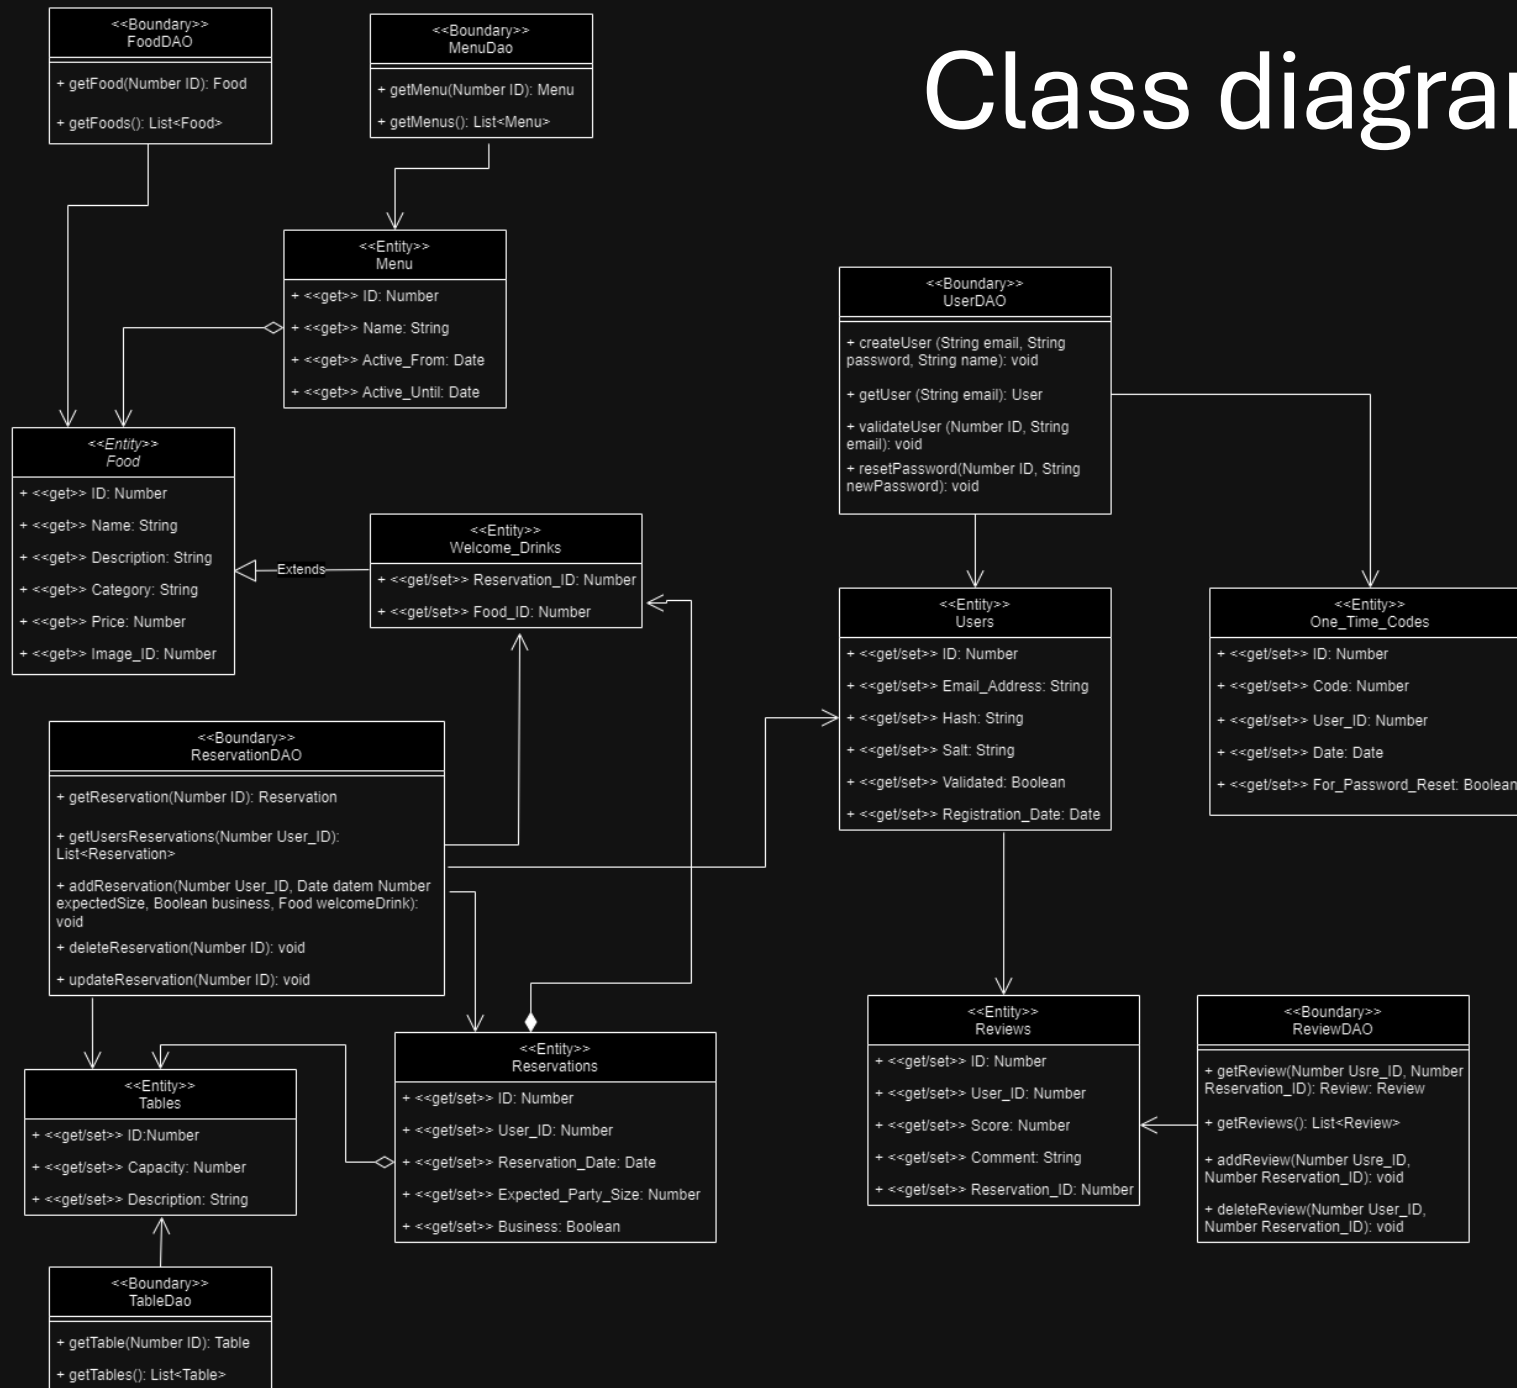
Class diagra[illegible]

<<Boundary>>
FoodDAO

+ getFood(Number ID): Food
+ getFoods(): List<Food>

<<Boundary>>
MenuDao

+ getMenu(Number ID): Menu
+ getMenus(): List<Menu>

<<Entity>>
Menu

+ <<get>> ID: Number
+ <<get>> Name: String
+ <<get>> Active_From: Date
+ <<get>> Active_Until: Date

<<Entity>>
Food

+ <<get>> ID: Number
+ <<get>> Name: String
+ <<get>> Description: String
+ <<get>> Category: String
+ <<get>> Price: Number
+ <<get>> Image_ID: Number

Extends

<<Entity>>
Welcome_Drinks

+ <<get/set>> Reservation_ID: Number
+ <<get/set>> Food_ID: Number

<<Boundary>>
UserDAO

+ createUser (String email, String password, String name): void
+ getUser (String email): User
+ validateUser (Number ID, String email): void
+ resetPassword(Number ID, String newPassword): void

<<Entity>>
Users

+ <<get/set>> ID: Number
+ <<get/set>> Email_Address: String
+ <<get/set>> Hash: String
+ <<get/set>> Salt: String
+ <<get/set>> Validated: Boolean
+ <<get/set>> Registration_Date: Date

<<Entity>>
One_Time_Codes

+ <<get/set>> ID: Number
+ <<get/set>> Code: Number
+ <<get/set>> User_ID: Number
+ <<get/set>> Date: Date
+ <<get/set>> For_Password_Reset: Boolean

<<Boundary>>
ReservationDAO

+ getReservation(Number ID): Reservation
+ getUsersReservations(Number User_ID): List<Reservation>
+ addReservation(Number User_ID, Date datem Number expectedSize, Boolean business, Food welcomeDrink): void
+ deleteReservation(Number ID): void
+ updateReservation(Number ID): void

<<Entity>>
Tables

+ <<get/set>> ID:Number
+ <<get/set>> Capacity: Number
+ <<get/set>> Description: String

<<Entity>>
Reservations

+ <<get/set>> ID: Number
+ <<get/set>> User_ID: Number
+ <<get/set>> Reservation_Date: Date
+ <<get/set>> Expected_Party_Size: Number
+ <<get/set>> Business: Boolean

<<Entity>>
Reviews

+ <<get/set>> ID: Number
+ <<get/set>> User_ID: Number
+ <<get/set>> Score: Number
+ <<get/set>> Comment: String
+ <<get/set>> Reservation_ID: Number

<<Boundary>>
ReviewDAO

+ getReview(Number Usre_ID, Number Reservation_ID): Review: Review
+ getReviews(): List<Review>
+ addReview(Number Usre_ID, Number Reservation_ID): void
+ deleteReview(Number User_ID, Number Reservation_ID): void

<<Boundary>>
TableDao

+ getTable(Number ID): Table
+ getTables(): List<Table>